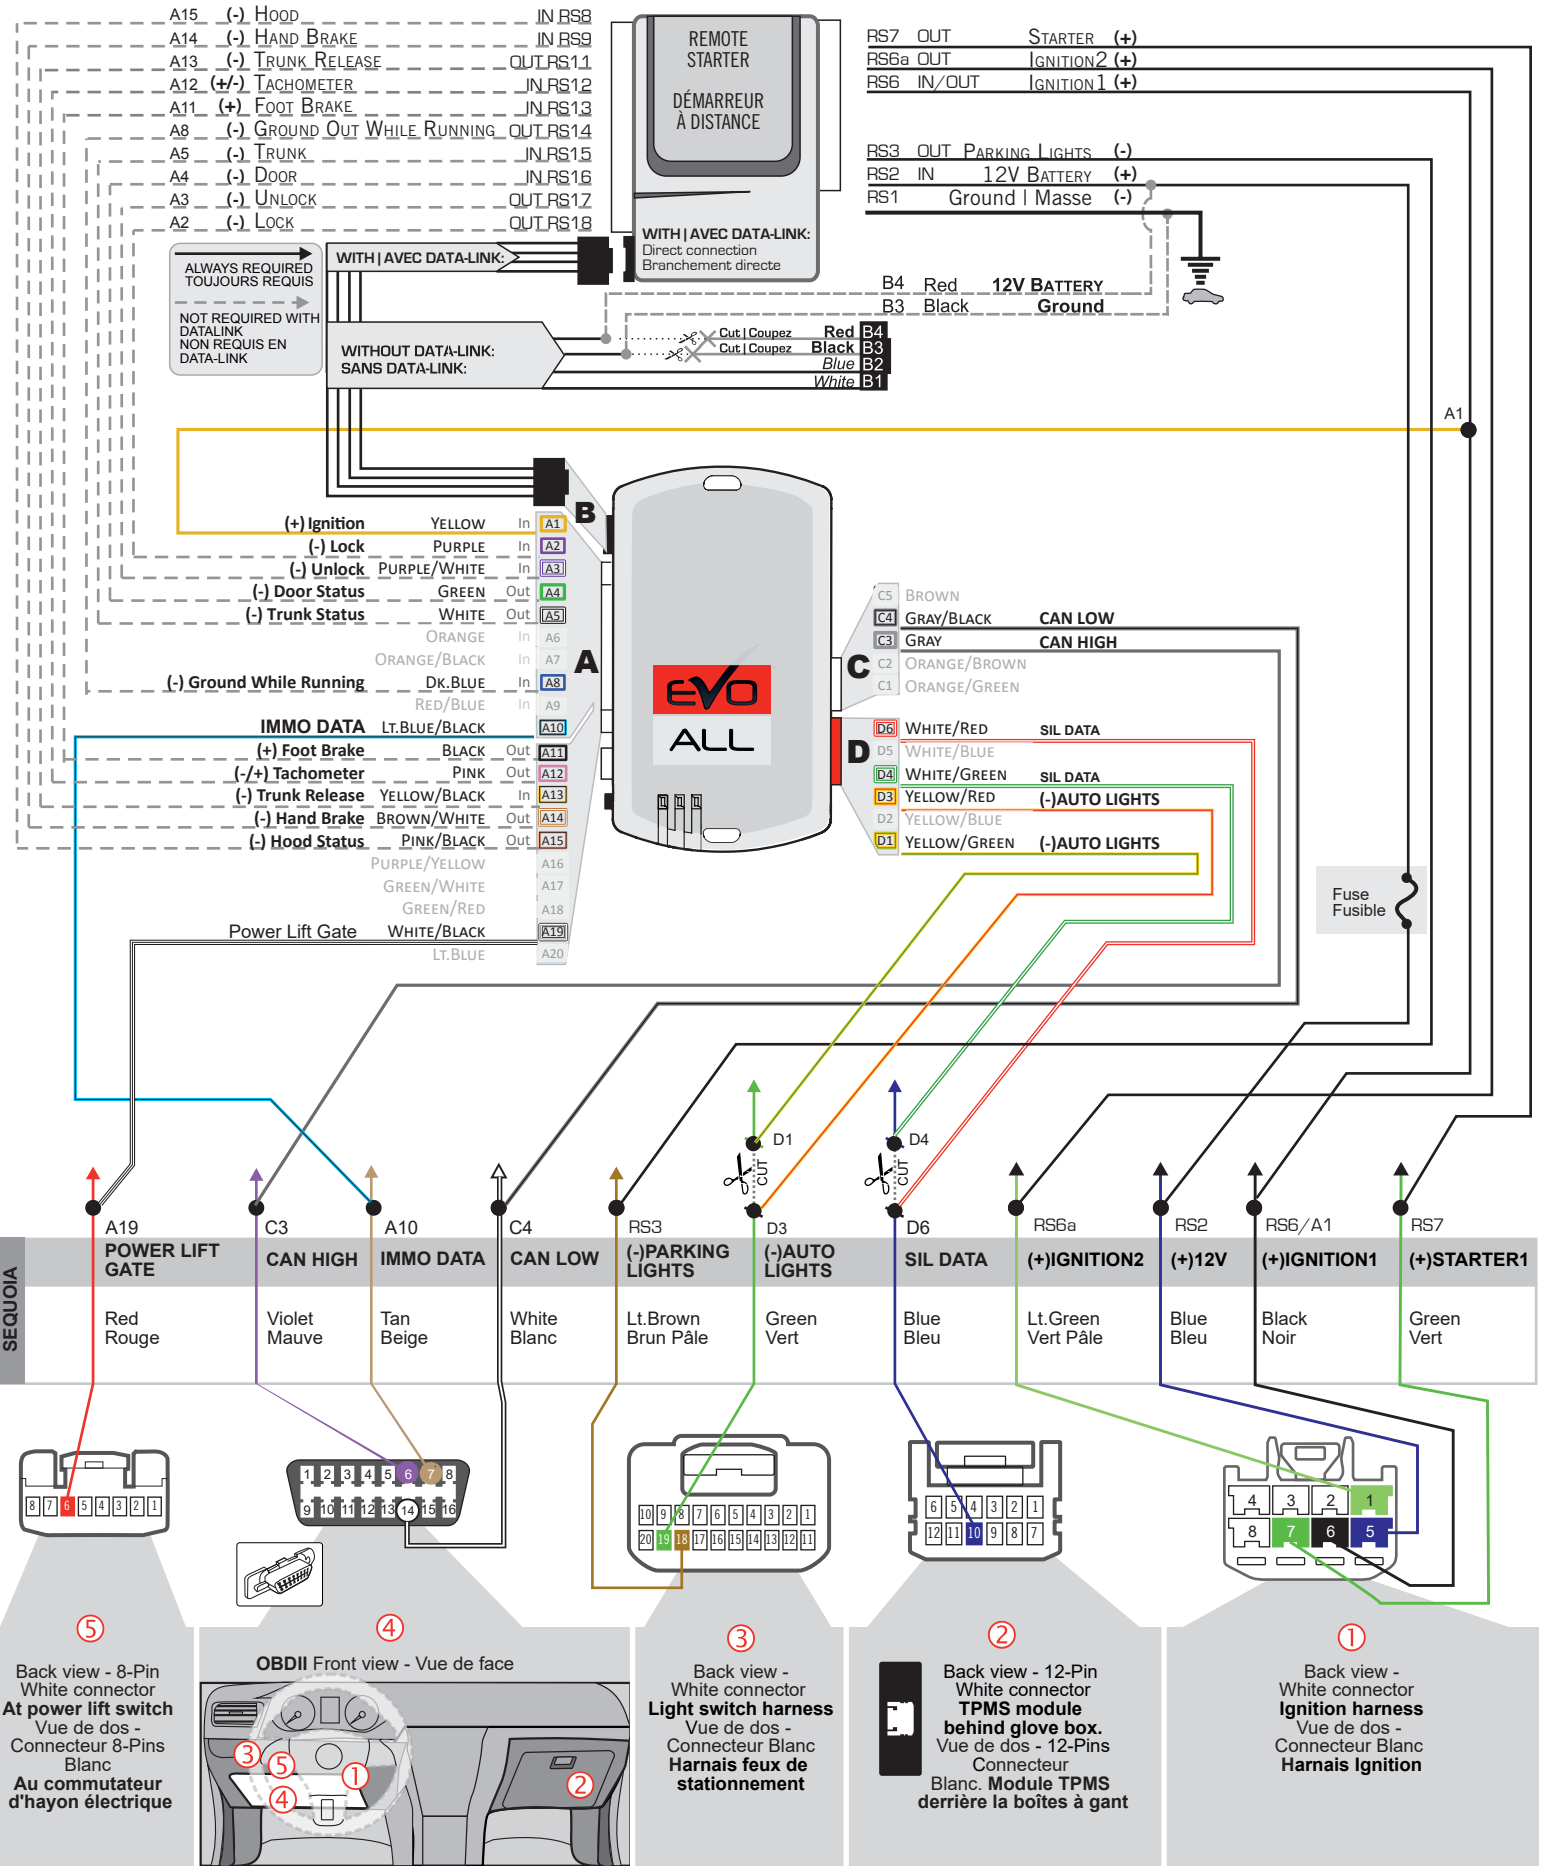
A15 (-) Hood IN RS8
A14 (-) Hand Brake IN RS9
A13 (-) Trunk Release OUT RS11
A12 (+/-) Tachometer IN RS12
A11 (+) Foot Brake IN RS13
A8 (-) Ground Out While Running OUT RS14
A5 (-) Trunk IN RS15
A4 (-) Door IN RS16
A3 (-) Unlock OUT RS17
A2 (-) Lock OUT RS18

REMOTE STARTER
DÉMARREUR À DISTANCE

WITH | AVEC DATA-LINK:
Direct connection
Branchement directe

RS7 OUT Starter (+)
RS6a OUT Ignition2 (+)
RS6 IN/OUT Ignition1 (+)

RS3 OUT Parking Lights (-)
RS2 IN 12V Battery (+)
RS1 Ground | Masse (-)

ALWAYS REQUIRED
TOUJOURS REQUIS
NOT REQUIRED WITH DATALINK
NON REQUIS EN DATA-LINK

WITH | AVEC DATA-LINK:

B4 Red 12V BATTERY
B3 Black Ground

WITHOUT DATA-LINK:
SANS DATA-LINK:

Cut | Coupez Red B4
Cut | Coupez Black B3
Blue B2
White B1

A1

B

(+) Ignition Yellow In A1
(-) Lock Purple In A2
(-) Unlock Purple/White In A3
(-) Door Status Green Out A4
(-) Trunk Status White Out A5
Orange In A6
Orange/Black In A7
(-) Ground While Running Dk.Blue In A8
Red/Blue In A9
IMMO DATA Lt.Blue/Black A10
(+) Foot Brake Black Out A11
(-/+) Tachometer Pink Out A12
(-) Trunk Release Yellow/Black In A13
(-) Hand Brake Brown/White Out A14
(-) Hood Status Pink/Black Out A15
Purple/Yellow A16
Green/White A17
Green/Red A18
Power Lift Gate White/Black A19
Lt.Blue A20

A

EVO ALL

C5 Brown
C4 Gray/Black CAN LOW
C3 Gray CAN HIGH
C2 Orange/Brown
C1 Orange/Green

C

D6 White/Red SIL DATA
D5 White/Blue
D4 White/Green SIL DATA
D3 Yellow/Red (-)AUTO LIGHTS
D2 Yellow/Blue
D1 Yellow/Green (-)AUTO LIGHTS

D

Fuse
Fusible

D1 CUT D4 CUT

D3 D6

SEQUOIA

| A19 | C3 | A10 | C4 | RS3 | D3 | D6 | RS6a | RS2 | RS6/A1 | RS7 |
|---|---|---|---|---|---|---|---|---|---|---|
| POWER LIFT GATE | CAN HIGH | IMMO DATA | CAN LOW | (-)PARKING LIGHTS | (-)AUTO LIGHTS | SIL DATA | (+)IGNITION2 | (+)12V | (+)IGNITION1 | (+)STARTER1 |
| Red Rouge | Violet Mauve | Tan Beige | White Blanc | Lt.Brown Brun Pâle | Green Vert | Blue Bleu | Lt.Green Vert Pâle | Blue Bleu | Black Noir | Green Vert |

8 7 6 5 4 3 2 1

1 2 3 4 5 6 7 8
9 10 11 12 13 14 15 16

10 9 8 7 6 5 4 3 2 1
20 19 18 17 16 15 14 13 12 11

6 5 4 3 2 1
12 11 10 9 8 7

4 3 2 1
8 7 6 5

⑤
Back view - 8-Pin White connector
At power lift switch
Vue de dos - Connecteur 8-Pins Blanc
Au commutateur d'hayon électrique

④
OBDII Front view - Vue de face

③ ⑤ ① ④ ②

③
Back view - White connector
Light switch harness
Vue de dos - Connecteur Blanc
Harnais feux de stationnement

②
Back view - 12-Pin White connector
TPMS module behind glove box.
Vue de dos - 12-Pins Connecteur Blanc. Module TPMS derrière la boîtes à gant

①
Back view - White connector
Ignition harness
Vue de dos - Connecteur Blanc
Harnais Ignition